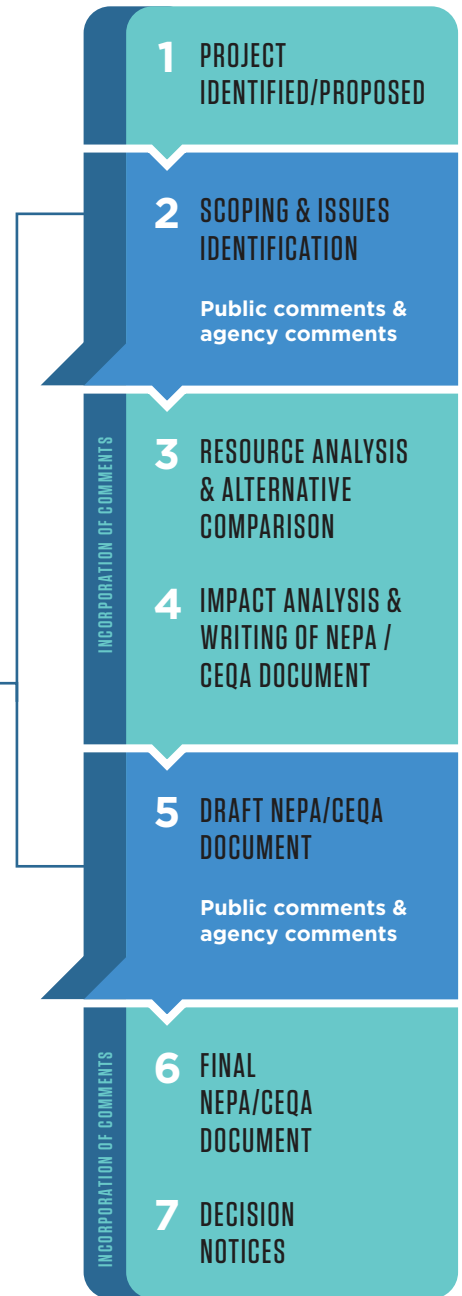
1 PROJECT IDENTIFIED/PROPOSED

2 SCOPING & ISSUES IDENTIFICATION

Public comments & agency comments

INCORPORATION OF COMMENTS

3 RESOURCE ANALYSIS & ALTERNATIVE COMPARISON

4 IMPACT ANALYSIS & WRITING OF NEPA / CEQA DOCUMENT

5 DRAFT NEPA/CEQA DOCUMENT

Public comments & agency comments

INCORPORATION OF COMMENTS

6 FINAL NEPA/CEQA DOCUMENT

7 DECISION NOTICES